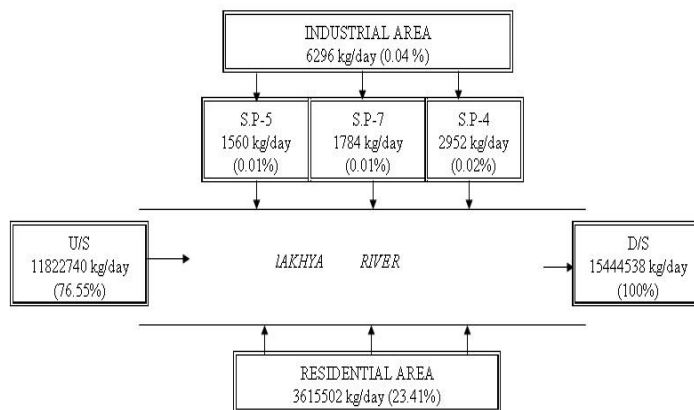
INDUSTRIAL AREA
6296 kg/day (0.04 %)

S.P-5
1560 kg/day
(0.01%)

S.P-7
1784 kg/day
(0.01%)

S.P-4
2952 kg/day
(0.02%)

U/S
11822740 kg/day
(76.55%)

lAKHYA RIVER

D/S
15444538 kg/day
(100%)

RESIDENTIAL AREA
3615502 kg/day (23.41%)